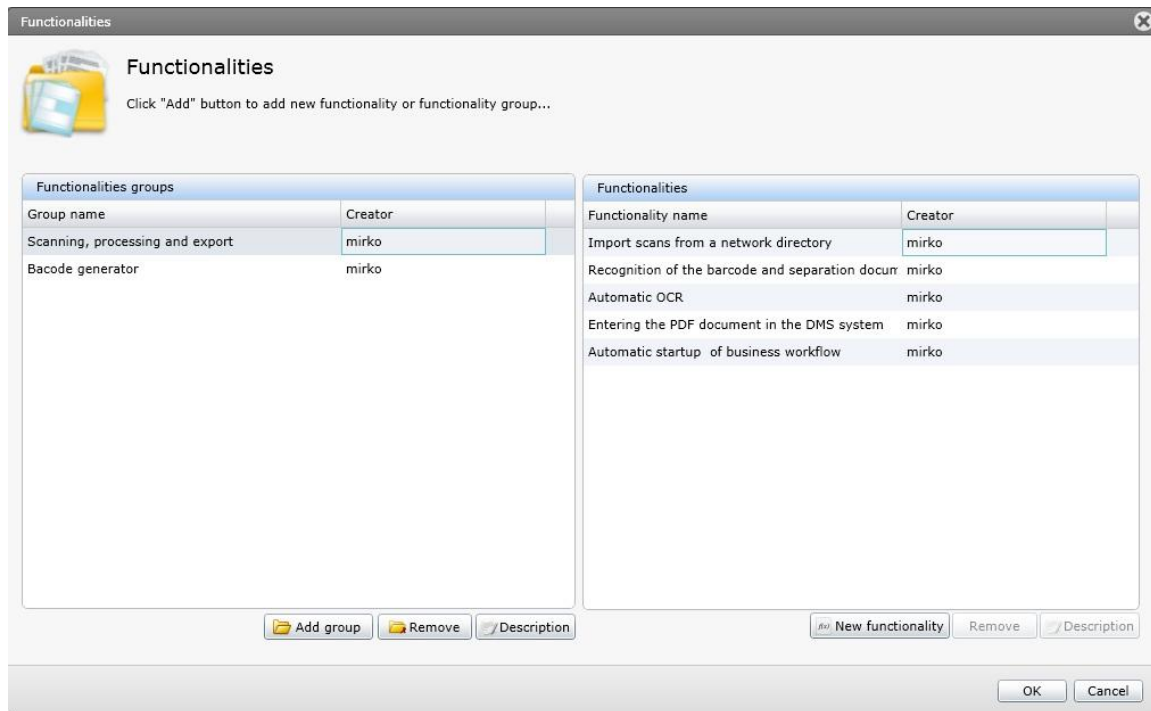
Functionalities

Functionalities

Click "Add" button to add new functionality or functionality group...

Functionalities groups

| Group name | Creator |
|---|---|
| Scanning, processing and export | mirko |
| Bacode generator | mirko |

Add group
Remove
Description

Functionalities

| Functionality name | Creator |
|---|---|
| Import scans from a network directory | mirko |
| Recognition of the barcode and separation docum | mirko |
| Automatic OCR | mirko |
| Entering the PDF document in the DMS system | mirko |
| Automatic startup of business workflow | mirko |

New functionality
Remove
Description

OK
Cancel